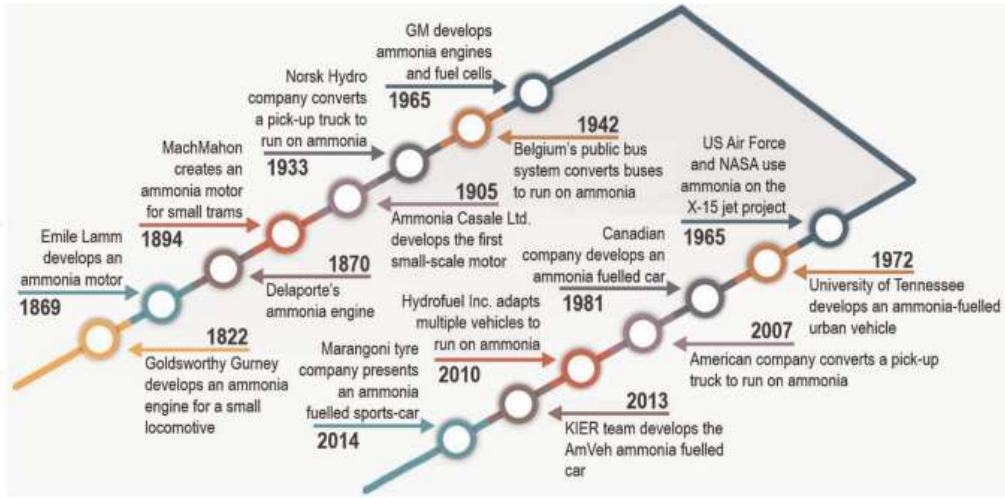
GM develops ammonia engines and fuel cells
1965

Norsk Hydro company converts a pick-up truck to run on ammonia
1933

1942
Belgium's public bus system converts buses to run on ammonia

MachMahon creates an ammonia motor for small trams
1894

1905
Ammonia Casale Ltd. develops the first small-scale motor

US Air Force and NASA use ammonia on the X-15 jet project
1965

Emile Lamm develops an ammonia motor
1869

1870
Delaporte's ammonia engine

Canadian company develops an ammonia fuelled car
1981

1972
University of Tennessee develops an ammonia-fuelled urban vehicle

1822
Goldsworthy Gurney develops an ammonia engine for a small locomotive

Hydrofuel Inc. adapts multiple vehicles to run on ammonia
2010

2007
American company converts a pick-up truck to run on ammonia

Marangoni tyre company presents an ammonia fuelled sports-car
2014

2013
KIER team develops the AmVeh ammonia fuelled car